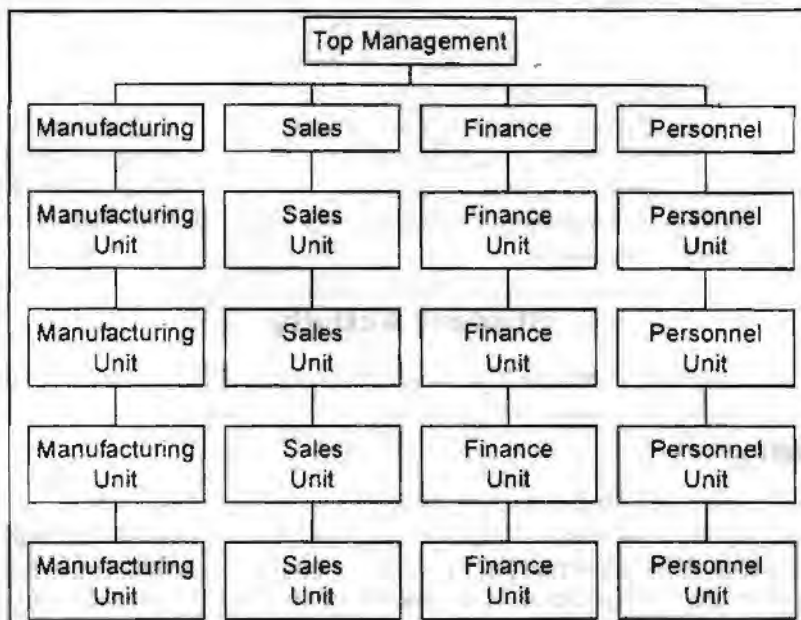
Top Management

Manufacturing

Manufacturing Unit

Manufacturing Unit

Manufacturing Unit

Manufacturing Unit

Sales

Sales Unit

Sales Unit

Sales Unit

Sales Unit

Finance

Finance Unit

Finance Unit

Finance Unit

Finance Unit

Personnel

Personnel Unit

Personnel Unit

Personnel Unit

Personnel Unit